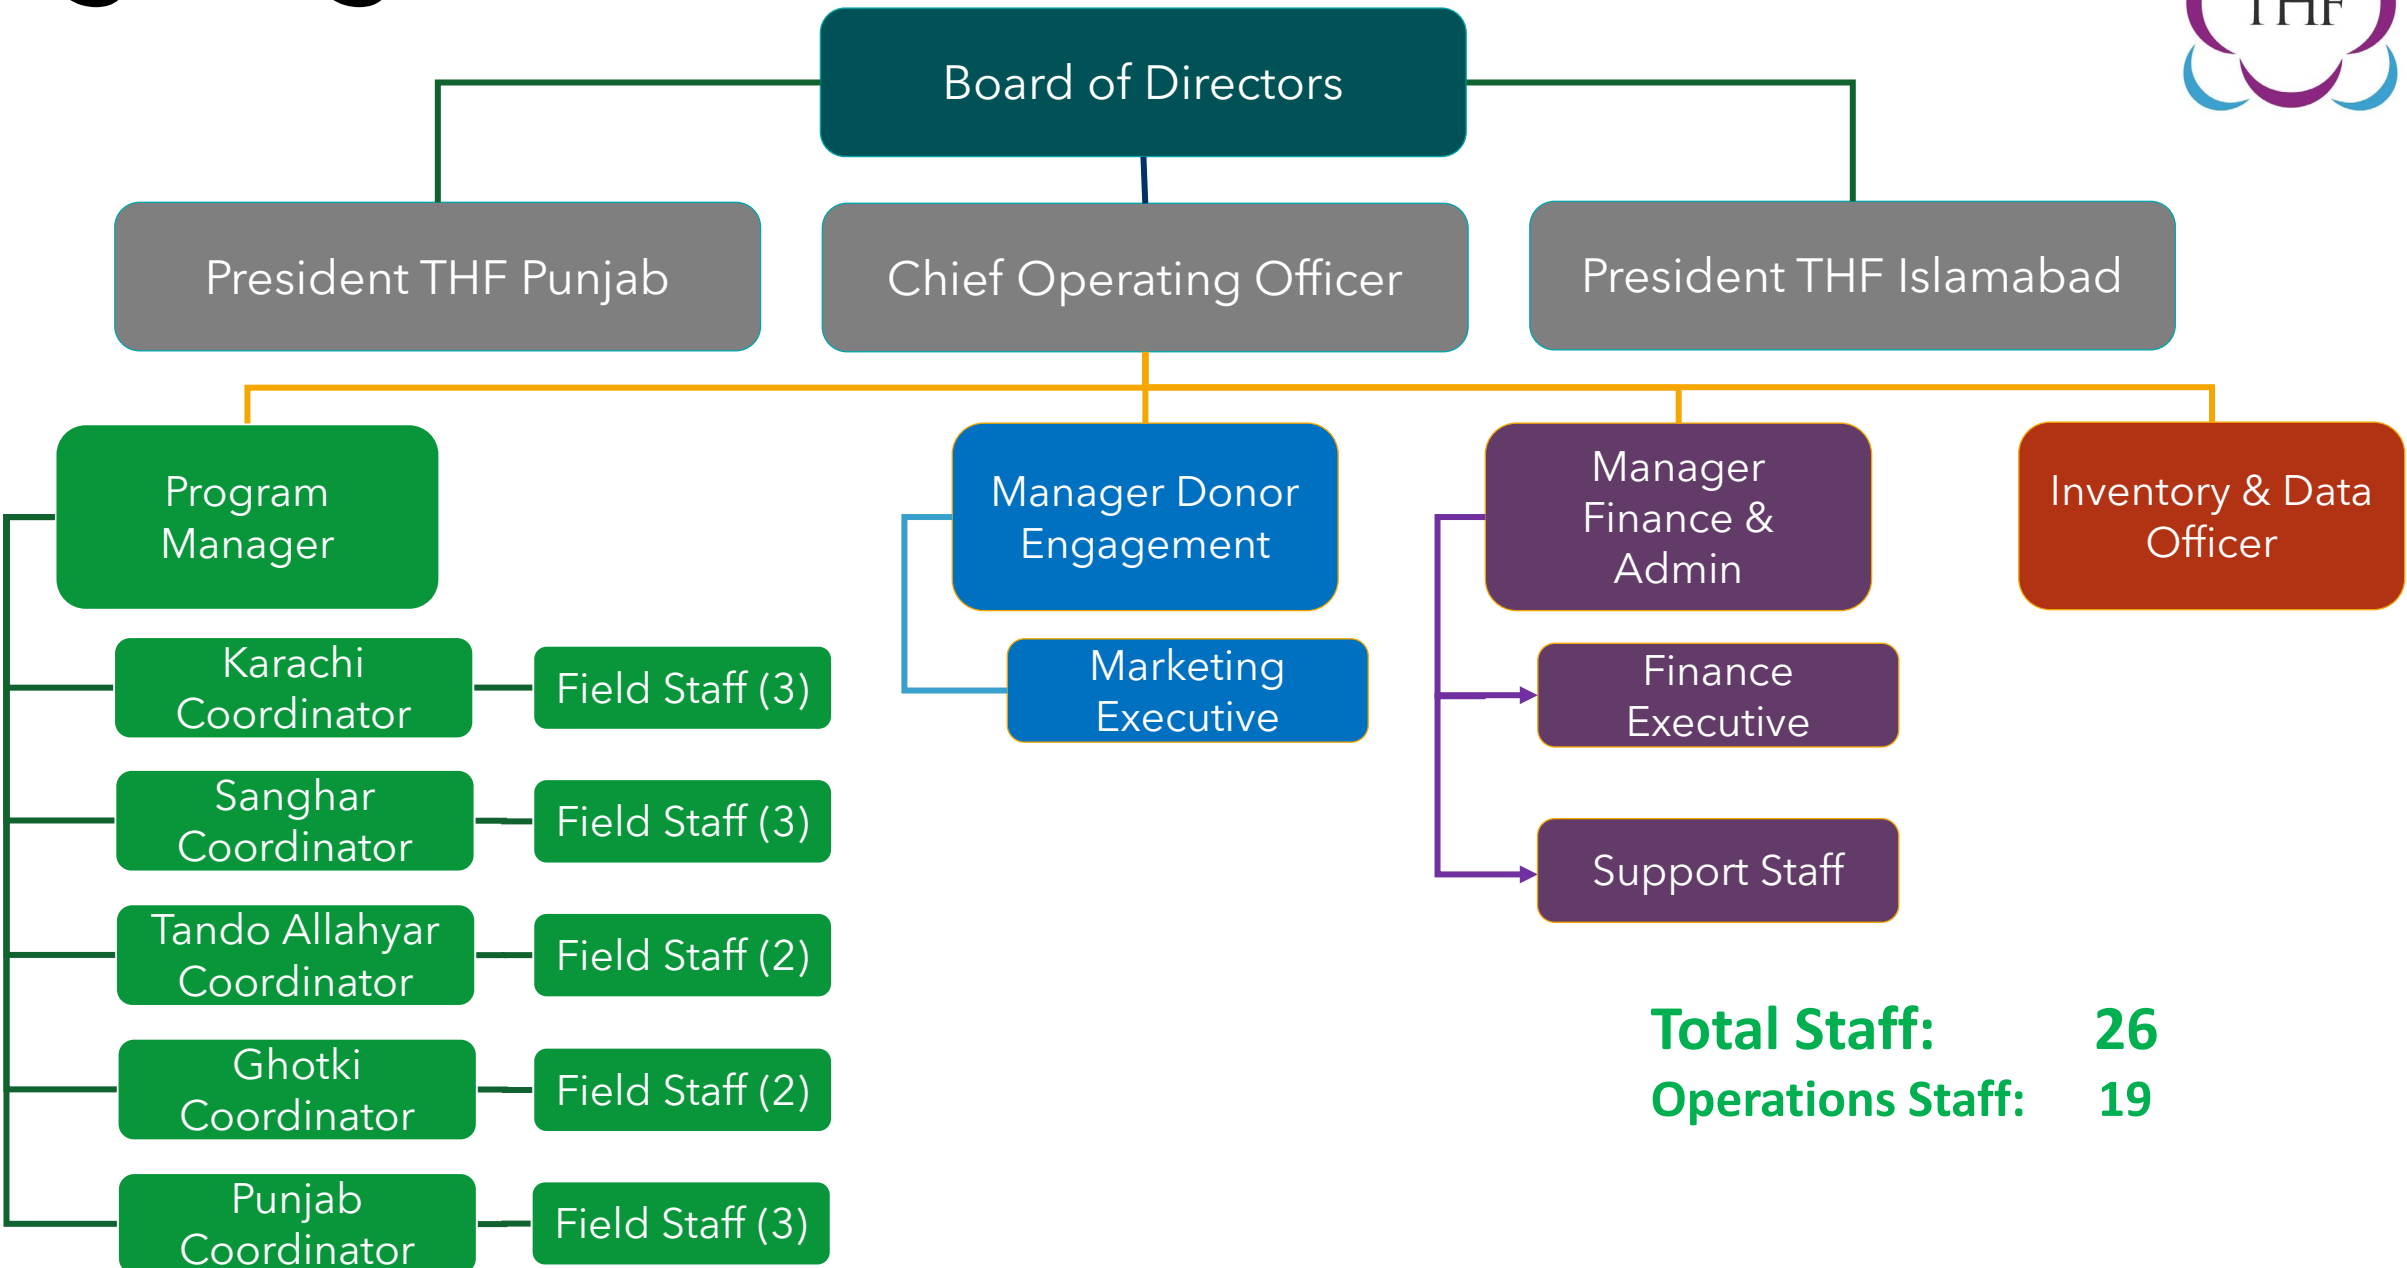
THF

Board of Directors

President THF Punjab

Chief Operating Officer

President THF Islamabad

Program Manager

Karachi Coordinator

Field Staff (3)

Sanghar Coordinator

Field Staff (3)

Tando Allahyar Coordinator

Field Staff (2)

Ghotki Coordinator

Field Staff (2)

Punjab Coordinator

Field Staff (3)

Manager Donor Engagement

Marketing Executive

Manager Finance & Admin

Finance Executive

Support Staff

Inventory & Data Officer

Total Staff: 26
Operations Staff: 19